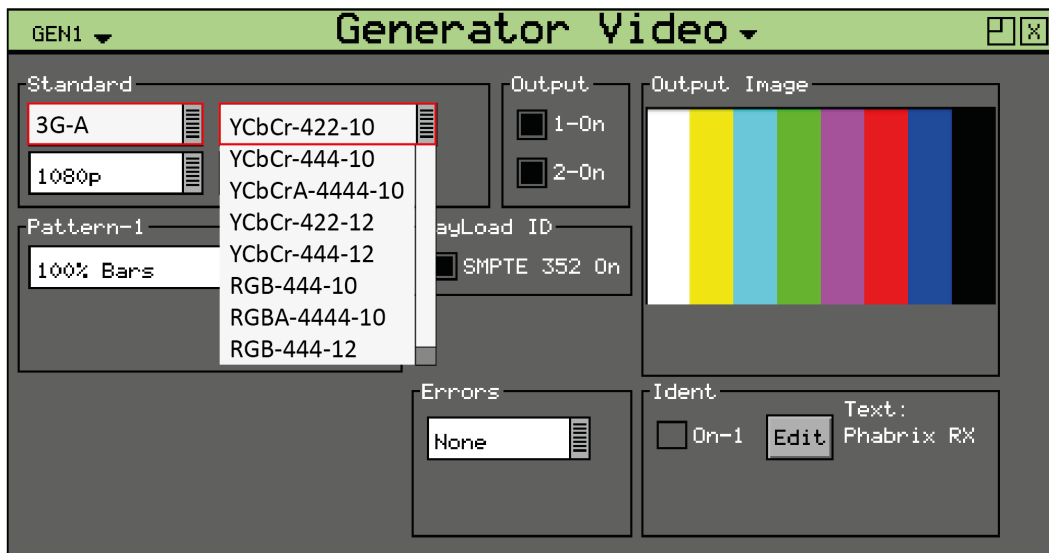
GEN1
Generator Video

Standard
3G-A
1080p
YCbCr-422-10
YCbCr-444-10
YCbCrA-4444-10
YCbCr-422-12
YCbCr-444-12
RGB-444-10
RGBA-4444-10
RGB-444-12

Output
1-On
2-On

Output Image

Pattern-1
100% Bars

ayLoad ID
SMPTE 352 On

Errors
None

Ident
On-1
Edit
Text:
Phabrix RX